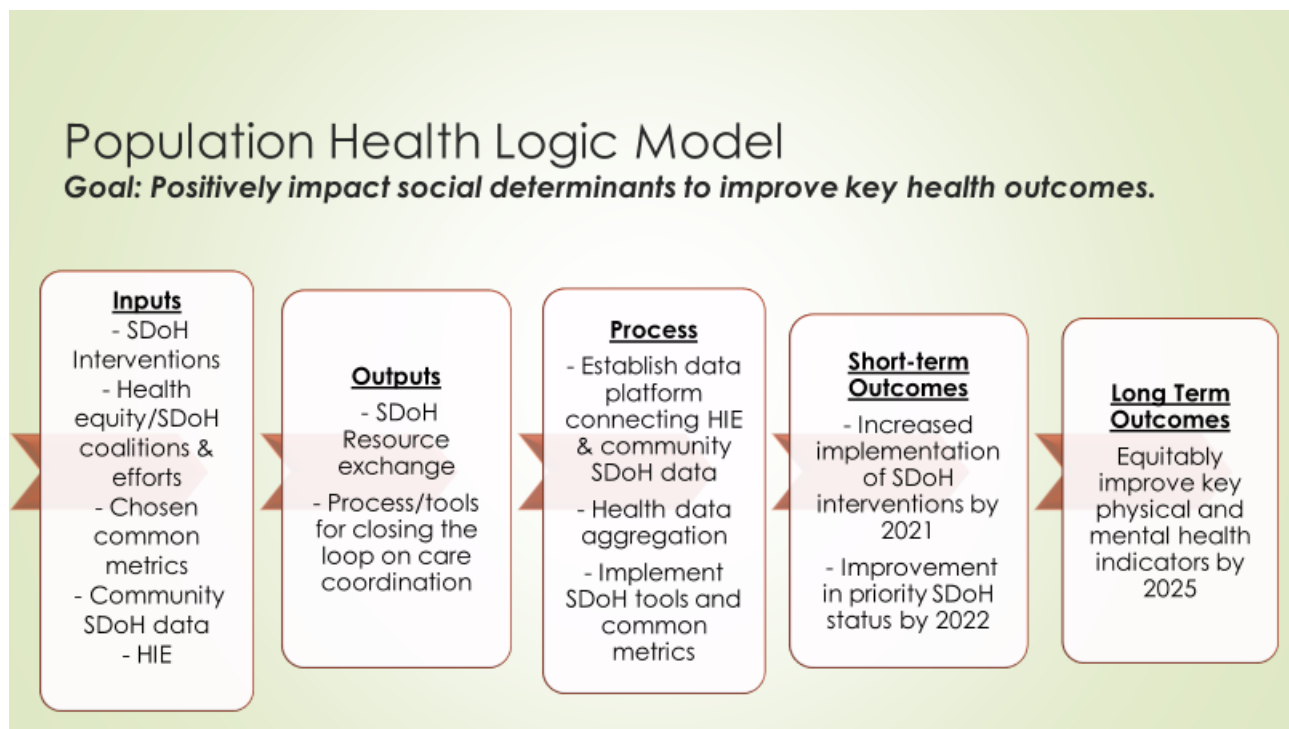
Population Health Logic Model
Goal: Positively impact social determinants to improve key health outcomes.

Inputs
- SDoH Interventions
- Health equity/SDoH coalitions & efforts
- Chosen common metrics
- Community SDoH data
- HIE

Outputs
- SDoH Resource exchange
- Process/tools for closing the loop on care coordination

Process
- Establish data platform connecting HIE & community SDoH data
- Health data aggregation
- Implement SDoH tools and common metrics

Short-term Outcomes
- Increased implementation of SDoH interventions by 2021
- Improvement in priority SDoH status by 2022

Long Term Outcomes
Equitably improve key physical and mental health indicators by 2025